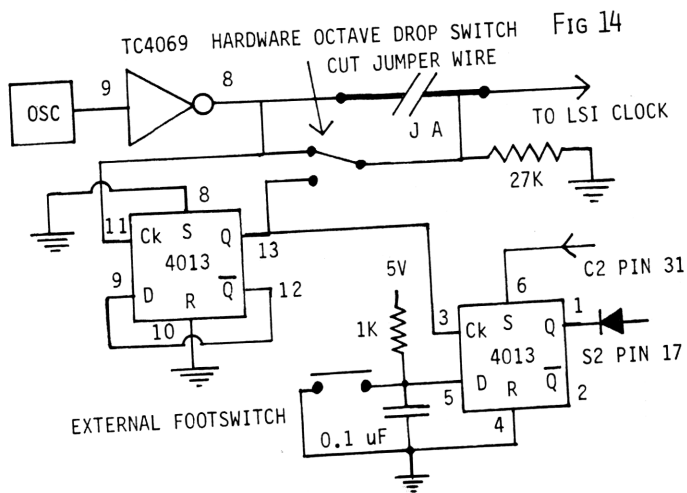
FIG 14

TC4069 HARDWARE OCTAVE DROP SWITCH

CUT JUMPER WIRE

OSC

9

8

J A

TO LSI CLOCK

27K

8

11 Ck S Q 13

4013

9 D R $\overline{Q}$ 12

10

5V

1K

3

6

C2 PIN 31

Ck S Q 1

4013

S2 PIN 17

5 D R $\overline{Q}$ 2

4

EXTERNAL FOOTSWITCH

0.1 uF